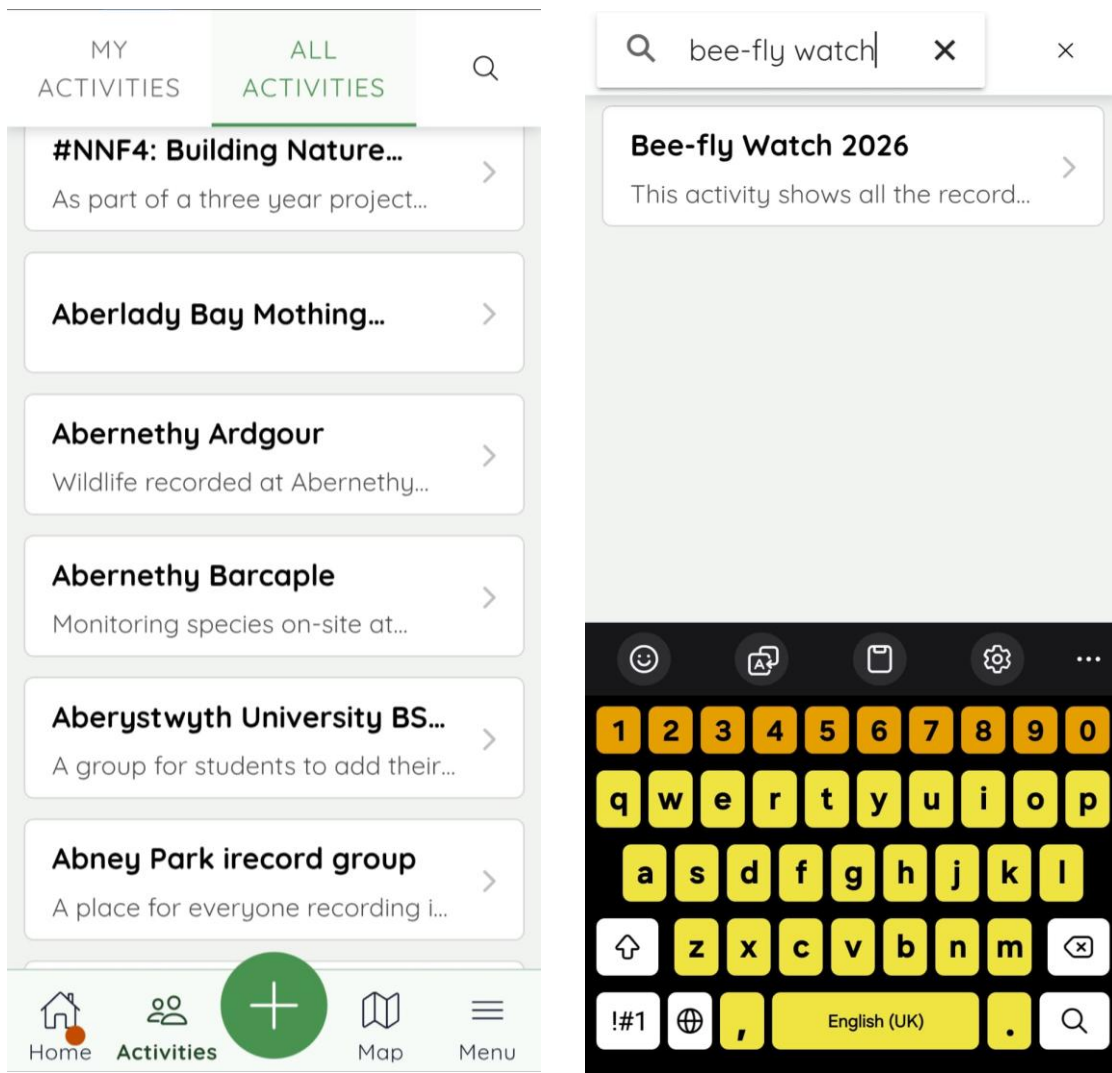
MY ACTIVITIES

ALL ACTIVITIES

#NNF4: Building Nature...
As part of a three year project...

Aberlady Bay Mothing...

Abernethy Ardgour
Wildlife recorded at Abernethy...

Abernethy Barcaple
Monitoring species on-site at...

Aberystwyth University BS...
A group for students to add their...

Abney Park irecord group
A place for everyone recording i...

Home Activities Map Menu

bee-fly watch

Bee-fly Watch 2026
This activity shows all the record...

1 2 3 4 5 6 7 8 9 0
q w e r t y u i o p
a s d f g h j k l
z x c v b n m
!#1 , English (UK) .